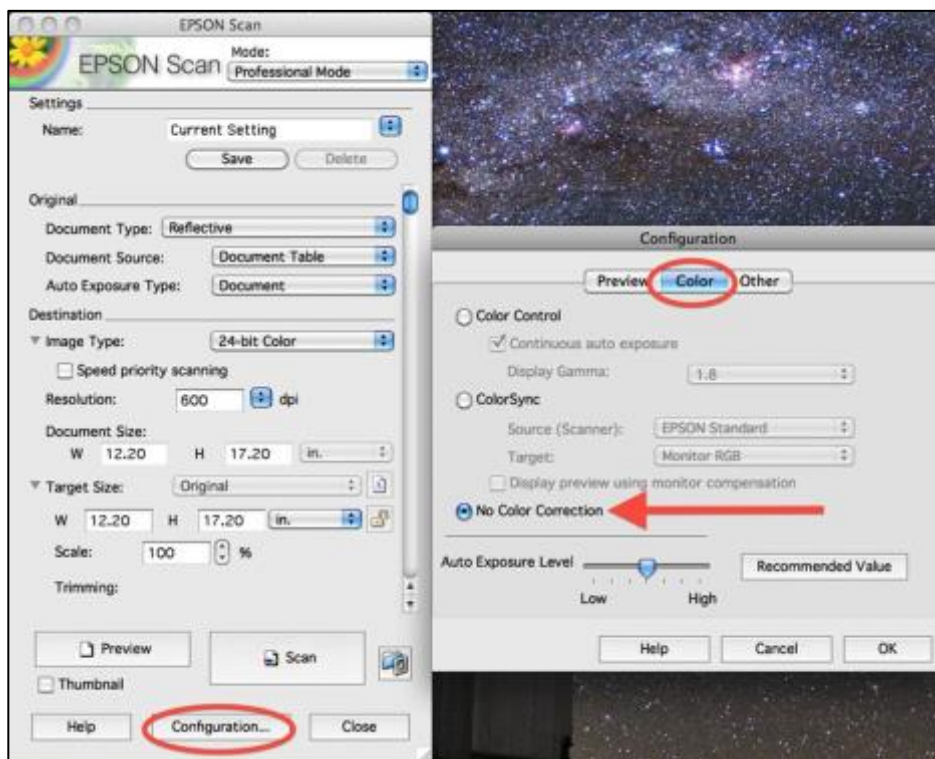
EPSON Scan

EPSON Scan

Mode:
Professional Mode

Settings
Name: Current Setting
Save Delete

Original
Document Type: Reflective
Document Source: Document Table
Auto Exposure Type: Document

Destination
Image Type: 24-bit Color
Speed priority scanning
Resolution: 600 dpi
Document Size:
W 12.20 H 17.20 in.

Target Size: Original
W 12.20 H 17.20 in.
Scale: 100 %
Trimming:

Preview
Scan
Thumbnail

Help Configuration... Close

Configuration

Preview Color Other

Color Control
Continuous auto exposure
Display Gamma: 1.8

ColorSync
Source (Scanner): EPSON Standard
Target: Monitor RGB
Display preview using monitor compensation

No Color Correction

Auto Exposure Level
Low High
Recommended Value

Help Cancel OK